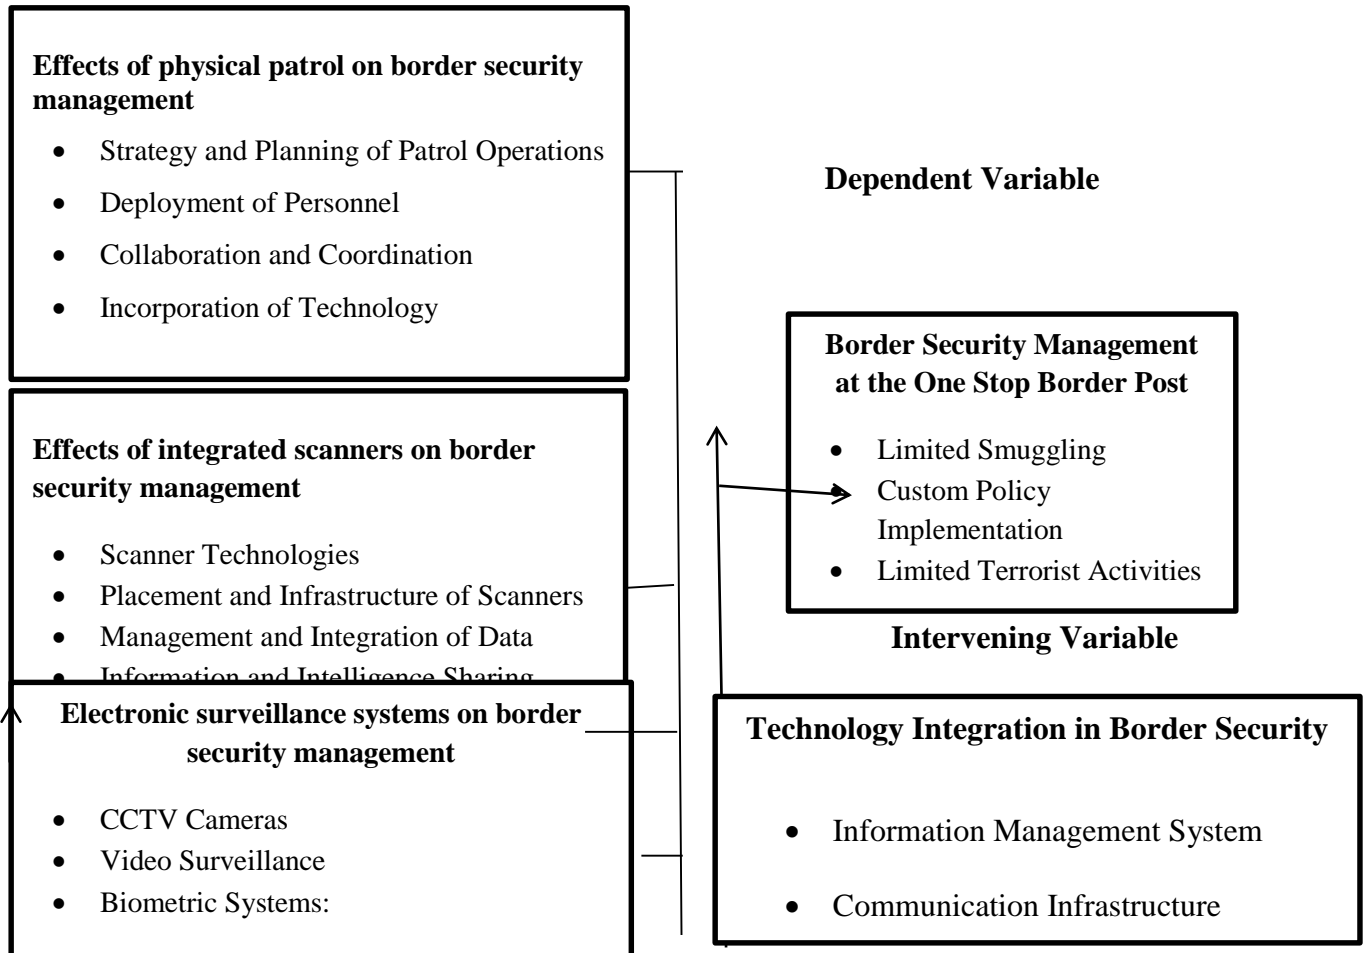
**Effects of physical patrol on border security management**

- Strategy and Planning of Patrol Operations
- Deployment of Personnel
- Collaboration and Coordination
- Incorporation of Technology

**Effects of integrated scanners on border security management**

- Scanner Technologies
- Placement and Infrastructure of Scanners
- Management and Integration of Data
- Information and Intelligence Sharing

**Electronic surveillance systems on border security management**

- CCTV Cameras
- Video Surveillance
- Biometric Systems:

**Dependent Variable**

**Border Security Management at the One Stop Border Post**

- Limited Smuggling
- Custom Policy Implementation
- Limited Terrorist Activities

**Intervening Variable**

**Technology Integration in Border Security**

- Information Management System
- Communication Infrastructure